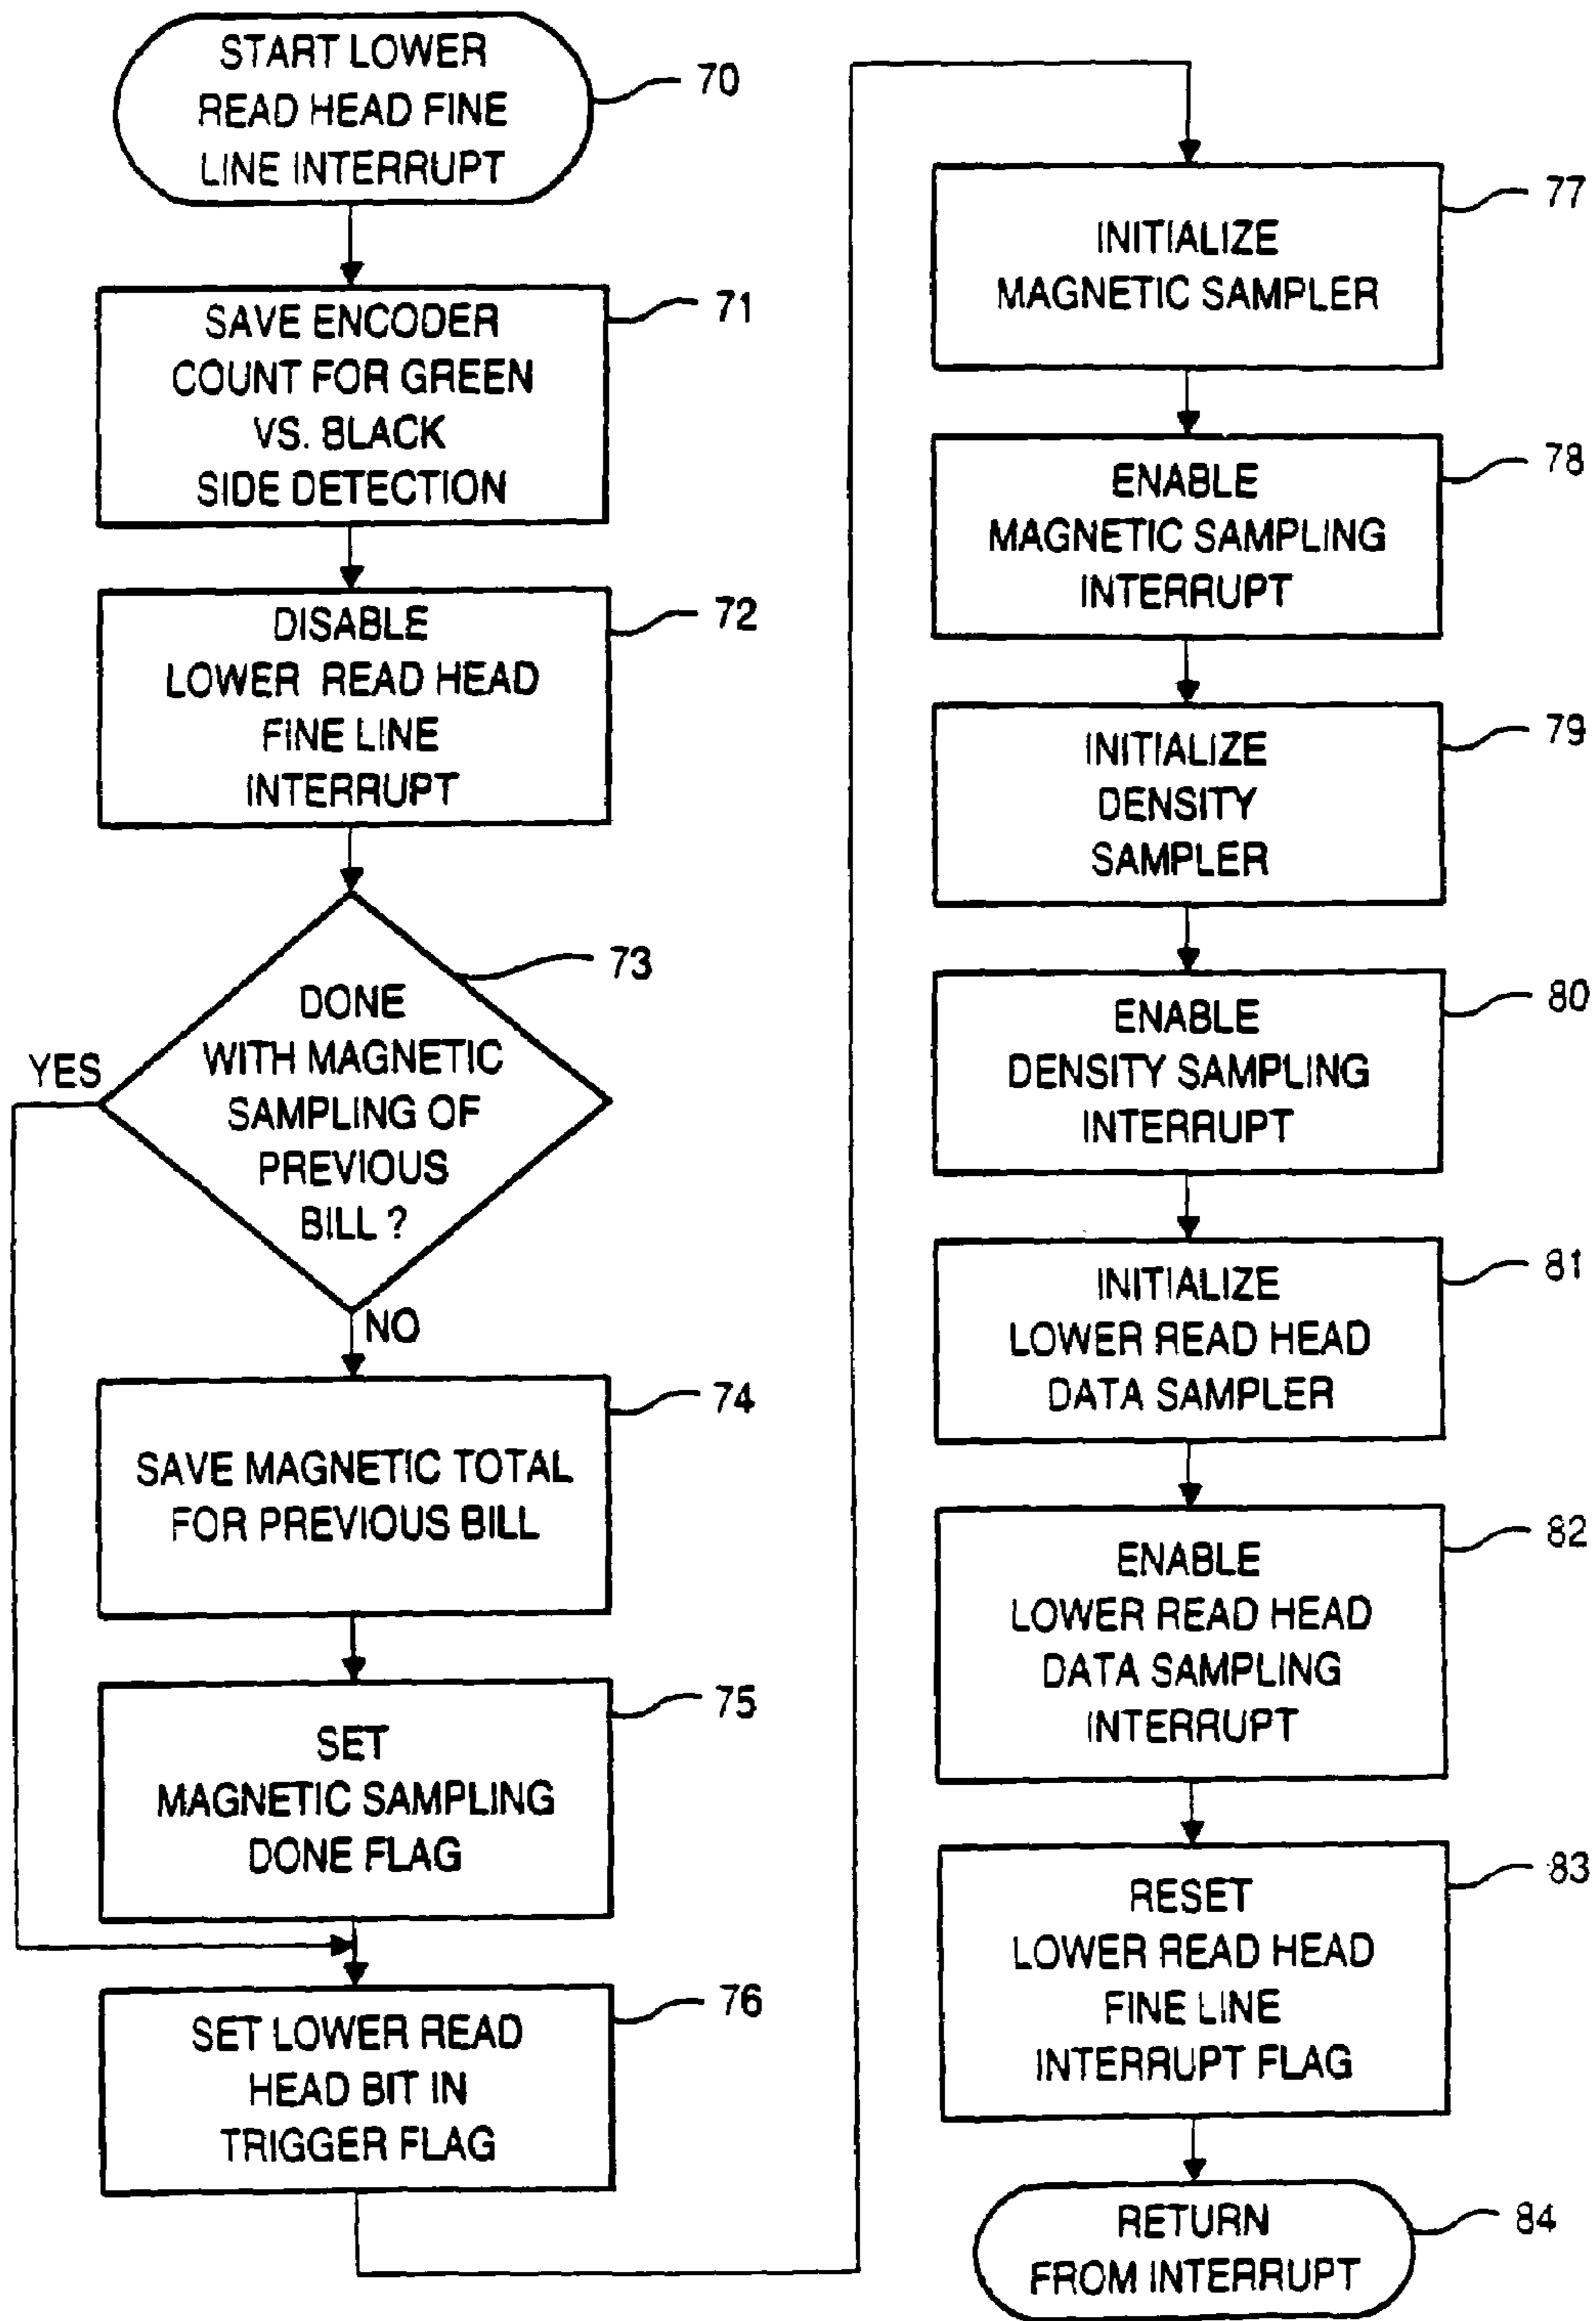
START LOWER READ HEAD FINE LINE INTERRUPT

70

SAVE ENCODER COUNT FOR GREEN VS. BLACK SIDE DETECTION

71

DISABLE LOWER READ HEAD FINE LINE INTERRUPT

72

DONE WITH MAGNETIC SAMPLING OF PREVIOUS BILL ?

73

YES

NO

SAVE MAGNETIC TOTAL FOR PREVIOUS BILL

74

SET MAGNETIC SAMPLING DONE FLAG

75

SET LOWER READ HEAD BIT IN TRIGGER FLAG

76

INITIALIZE MAGNETIC SAMPLER

77

ENABLE MAGNETIC SAMPLING INTERRUPT

78

INITIALIZE DENSITY SAMPLER

79

ENABLE DENSITY SAMPLING INTERRUPT

80

INITIALIZE LOWER READ HEAD DATA SAMPLER

81

ENABLE LOWER READ HEAD DATA SAMPLING INTERRUPT

82

RESET LOWER READ HEAD FINE LINE INTERRUPT FLAG

83

RETURN FROM INTERRUPT

84